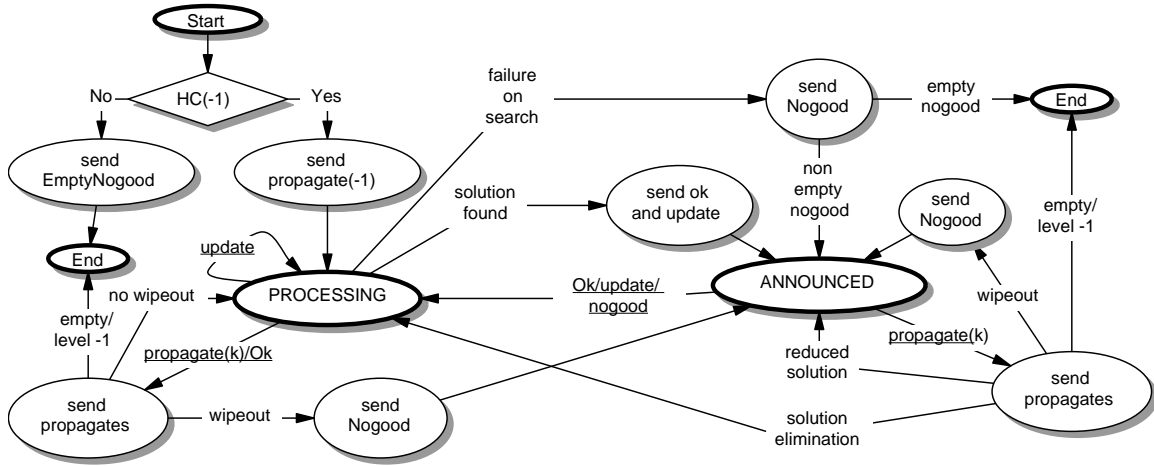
Start

HC(-1)

No

Yes

send EmptyNogood

send propagate(-1)

End

failure on search

send Nogood

empty nogood

End

non empty nogood

solution found

send ok and update

send Nogood

empty/ level -1

update

PROCESSING

Ok/update/ nogood

ANNOUNCED

no wipeout

wipeout

empty/ level -1

propagate(k)/Ok

propagate(k)

reduced solution

send propagates

wipeout

send Nogood

send propagates

solution elimination